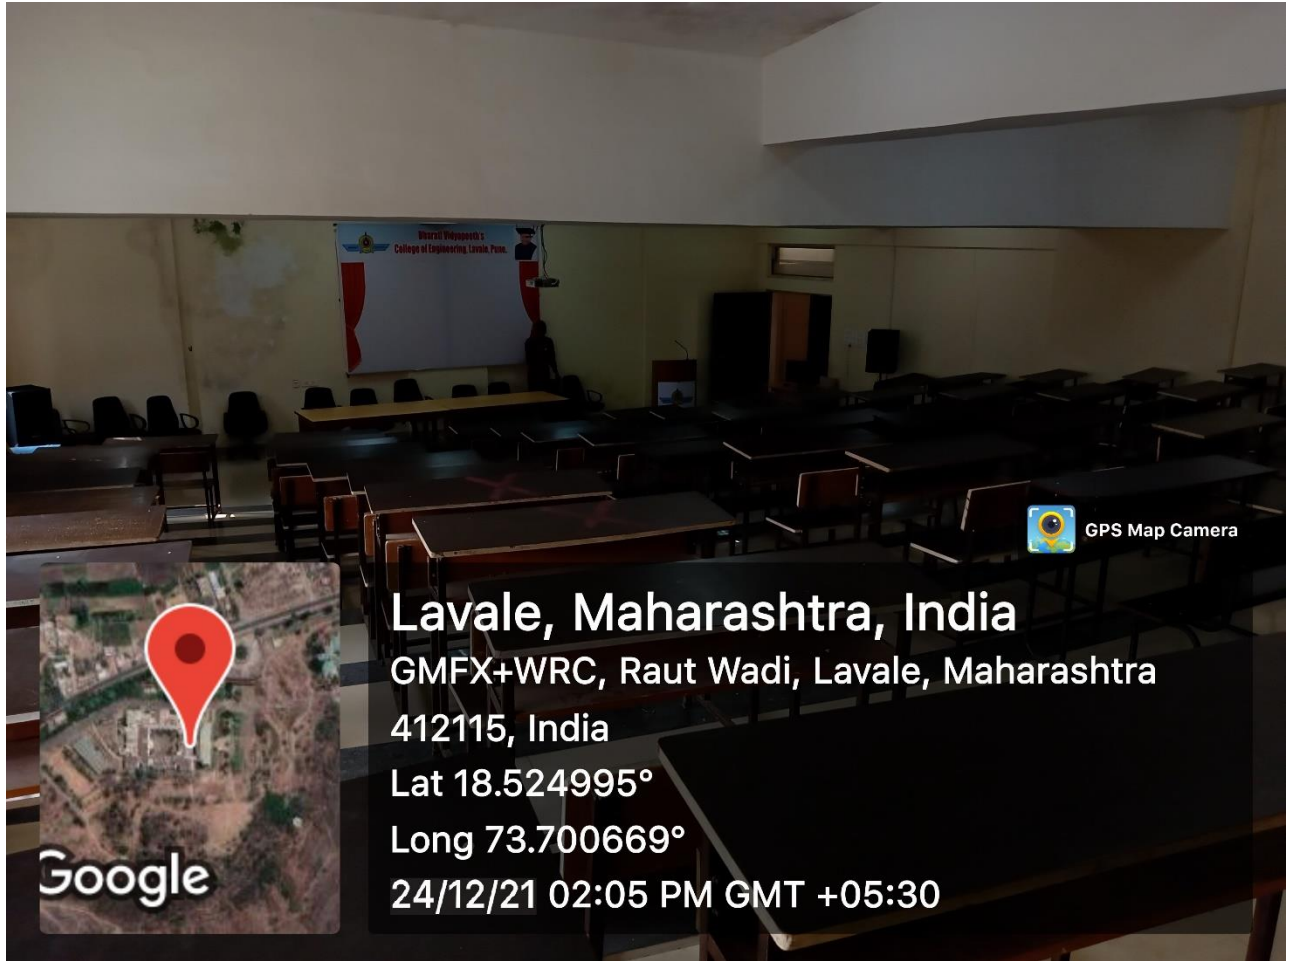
Bharati Vidyapeeth's
College of Engineering, Lavale, Pune.

GPS Map Camera

Lavale, Maharashtra, India
GMFX+WRC, Raut Wadi, Lavale, Maharashtra 412115, India
Lat 18.524995°
Long 73.700669°
24/12/21 02:05 PM GMT +05:30

Google